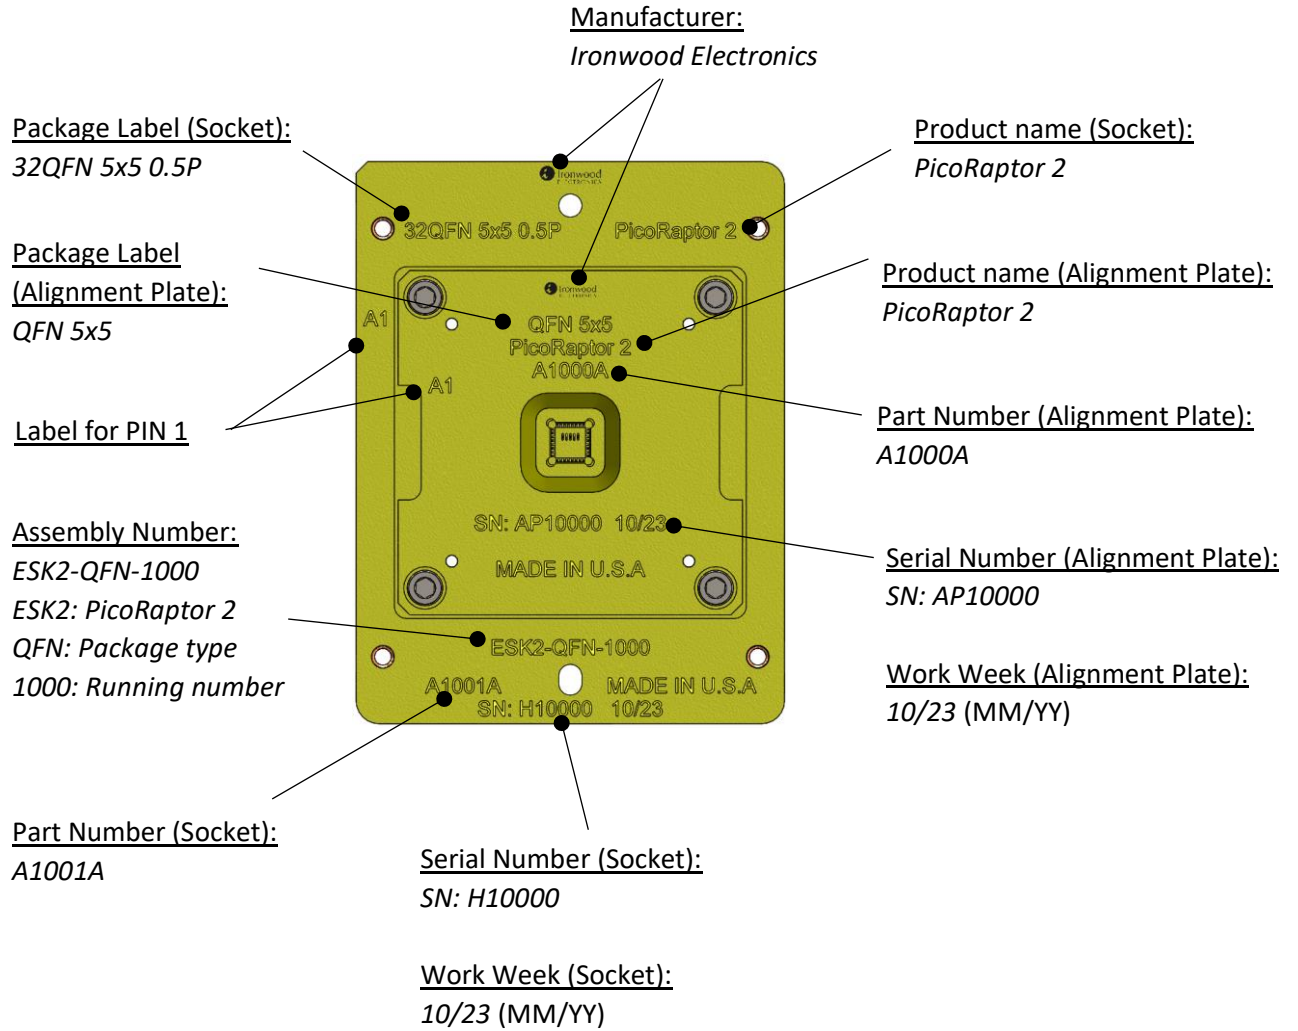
Manufacturer:
*Ironwood Electronics*

Package Label (Socket):
*32QFN 5x5 0.5P*

Product name (Socket):
*PicoRaptor 2*

Package Label (Alignment Plate):
*QFN 5x5*

Product name (Alignment Plate):
*PicoRaptor 2*

Label for PIN 1

Part Number (Alignment Plate):
*A1000A*

Assembly Number:
*ESK2-QFN-1000*
*ESK2: PicoRaptor 2*
*QFN: Package type*
*1000: Running number*

Serial Number (Alignment Plate):
*SN: AP10000*

Work Week (Alignment Plate):
*10/23* (MM/YY)

Part Number (Socket):
*A1001A*

Serial Number (Socket):
*SN: H10000*

Work Week (Socket):
*10/23* (MM/YY)

ironwood ELECTRONICS
32QFN 5x5 0.5P
PicoRaptor 2
ironwood ELECTRONICS
A1
QFN 5x5
PicoRaptor 2
A1000A
A1
SN: AP10000 10/23
MADE IN U.S.A
ESK2-QFN-1000
A1001A
MADE IN U.S.A
SN: H10000 10/23